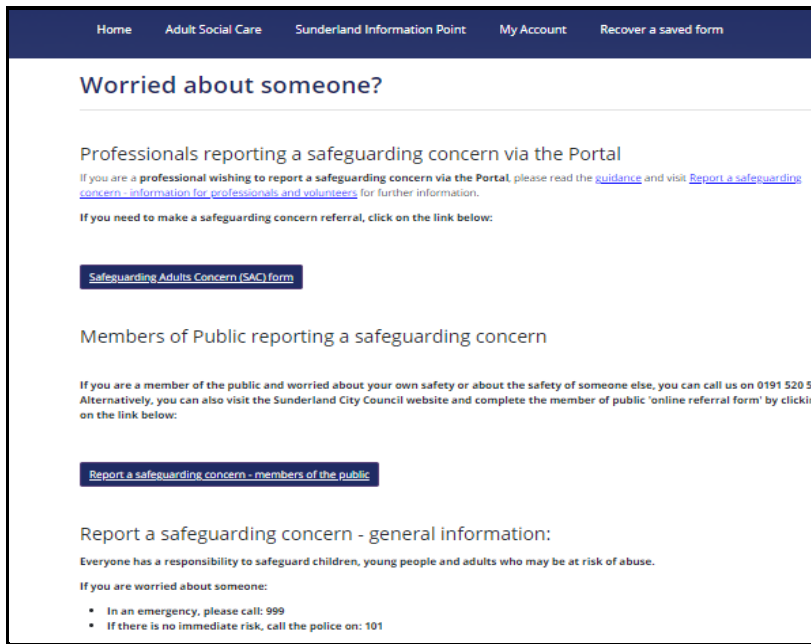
Home Adult Social Care Sunderland Information Point My Account Recover a saved form

Worried about someone?

Professionals reporting a safeguarding concern via the Portal

If you are a professional wishing to report a safeguarding concern via the Portal, please read the guidance and visit Report a safeguarding concern - information for professionals and volunteers for further information.

If you need to make a safeguarding concern referral, click on the link below:

Safeguarding Adults Concern (SAC) form

Members of Public reporting a safeguarding concern

If you are a member of the public and worried about your own safety or about the safety of someone else, you can call us on 0191 520 5 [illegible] Alternatively, you can also visit the Sunderland City Council website and complete the member of public 'online referral form' by clickin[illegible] on the link below:

Report a safeguarding concern - members of the public

Report a safeguarding concern - general information:

Everyone has a responsibility to safeguard children, young people and adults who may be at risk of abuse.

If you are worried about someone:

- In an emergency, please call: 999
- If there is no immediate risk, call the police on: 101